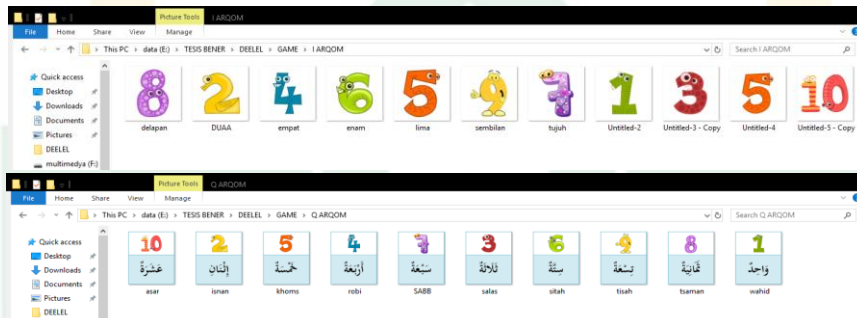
Picture Tools I ARQOM
File Home Share View Manage
This PC › data (E:) › TESIS BENER › DEELEL › GAME › I ARQOM
Search I ARQOM
Quick access
Desktop
Downloads
Documents
Pictures
DEELEL
multimedya (F:)
8
delapan
2
DUAA
4
empat
6
enam
5
lima
9
sembilan
7
tujuh
1
Untitled-2
3
Untitled-3 - Copy
5
Untitled-4
10
Untitled-5 - Copy

Picture Tools Q ARQOM
File Home Share View Manage
This PC › data (E:) › TESIS BENER › DEELEL › GAME › Q ARQOM
Search Q ARQOM
Quick access
Desktop
Downloads
Documents
Pictures
DEELEL
10
عَشَرَةٌ
asar
2
إِثْنَانِ
isnan
5
خَمْسَةٌ
khoms
4
أَرْبَعَةٌ
robi
7
سَبْعَةٌ
SABB
3
ثَلَاثَةٌ
salas
6
سِتَّةٌ
sitah
9
تِسْعَةٌ
tisah
8
ثَمَانِيَةٌ
tsaman
1
وَاحِدٌ
wahid